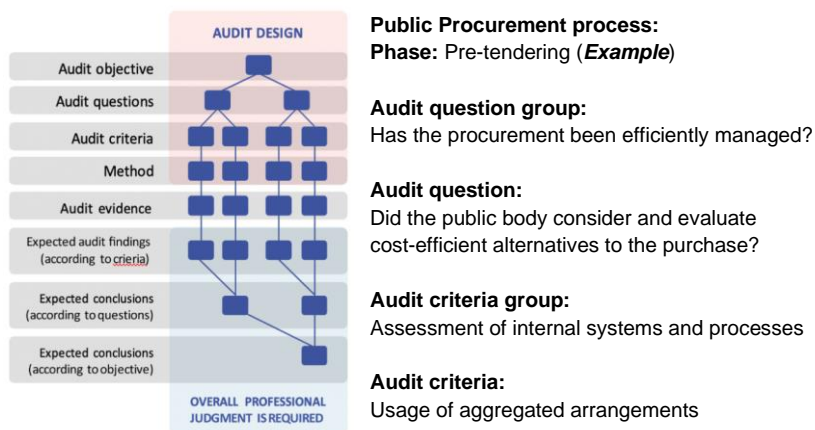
AUDIT DESIGN

Audit objective

Audit questions

Audit criteria

Method

Audit evidence

Expected audit findings (according to crieria)

Expected conclusions (according to questions)

Expected conclusions (according to objective)

OVERALL PROFESSIONAL JUDGMENT IS REQUIRED

**Public Procurement process:**
**Phase:** Pre-tendering (***Example***)

**Audit question group:**
Has the procurement been efficiently managed?

**Audit question:**
Did the public body consider and evaluate cost-efficient alternatives to the purchase?

**Audit criteria group:**
Assessment of internal systems and processes

**Audit criteria:**
Usage of aggregated arrangements